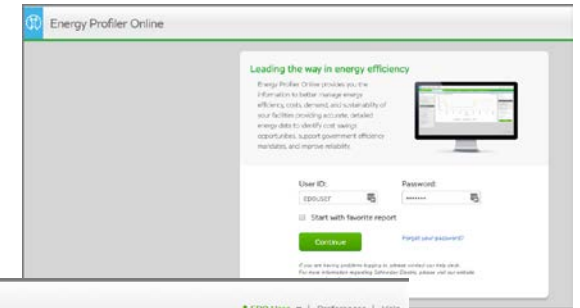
Energy Profiler Online

Leading the way in energy efficiency

Energy Profiler Online provides you the information to better manage energy efficiency, costs, demand, and sustainability of your facilities providing accurate, detailed energy data to identify cost savings opportunities, support government efficiency mandates, and improve reliability.

User ID:

epouser

Password:

••••••••

Start with favorite report

Continue

Forgot your password?

If you are having problems logging in, please contact our help desk. For more information regarding Schneider Electric, please visit our website.

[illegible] | Preferences | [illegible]